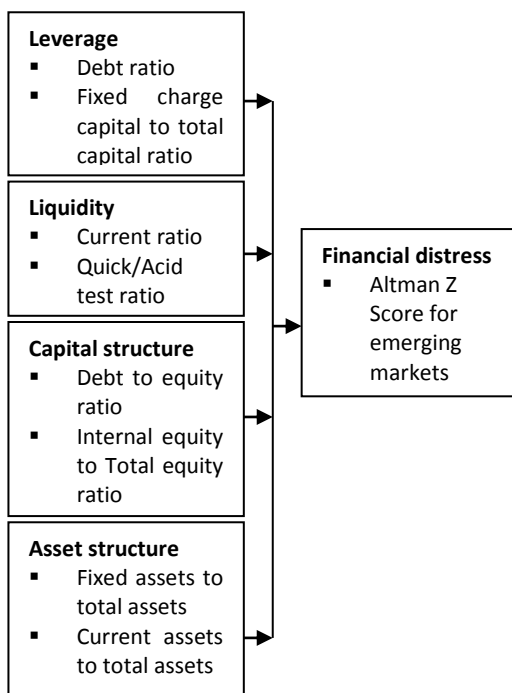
Leverage
▪ Debt ratio
▪ Fixed charge capital to total capital ratio

Liquidity
▪ Current ratio
▪ Quick/Acid test ratio

Capital structure
▪ Debt to equity ratio
▪ Internal equity to Total equity ratio

Asset structure
▪ Fixed assets to total assets
▪ Current assets to total assets

Financial distress
▪ Altman Z Score for emerging markets